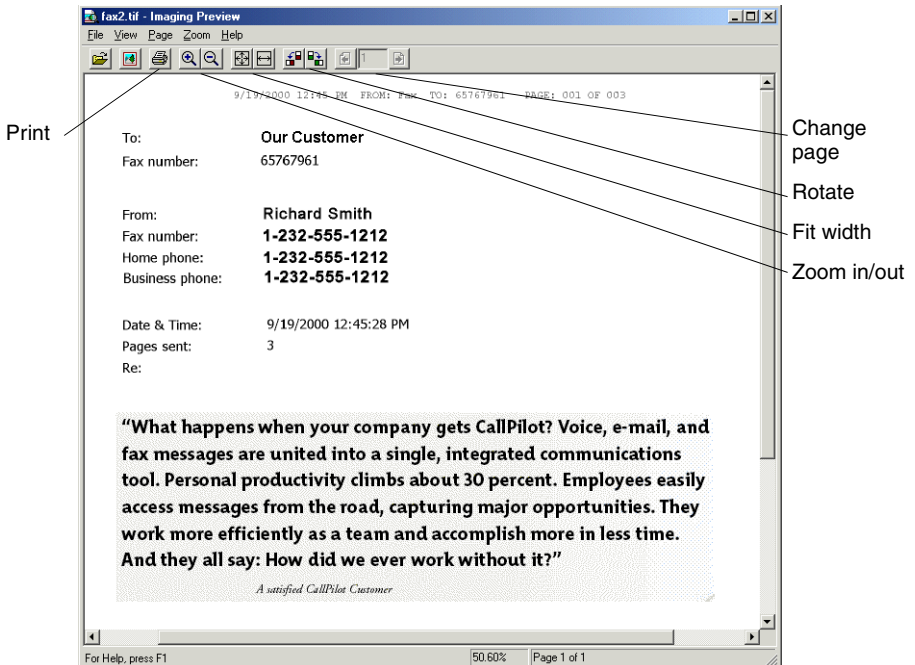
fax2.tif - Imaging Preview

File View Page Zoom Help

1

9/19/2000 12:45 PM FROM: Fax TO: 65767961 PAGE: 001 OF 003

Print

Change page

Rotate

Fit width

Zoom in/out

To: Our Customer
Fax number: 65767961

From: Richard Smith
Fax number: 1-232-555-1212
Home phone: 1-232-555-1212
Business phone: 1-232-555-1212

Date & Time: 9/19/2000 12:45:28 PM
Pages sent: 3
Re:

"What happens when your company gets CallPilot? Voice, e-mail, and fax messages are united into a single, integrated communications tool. Personal productivity climbs about 30 percent. Employees easily access messages from the road, capturing major opportunities. They work more efficiently as a team and accomplish more in less time. And they all say: How did we ever work without it?"

A satisfied CallPilot Customer

For Help, press F1 50.60% Page 1 of 1